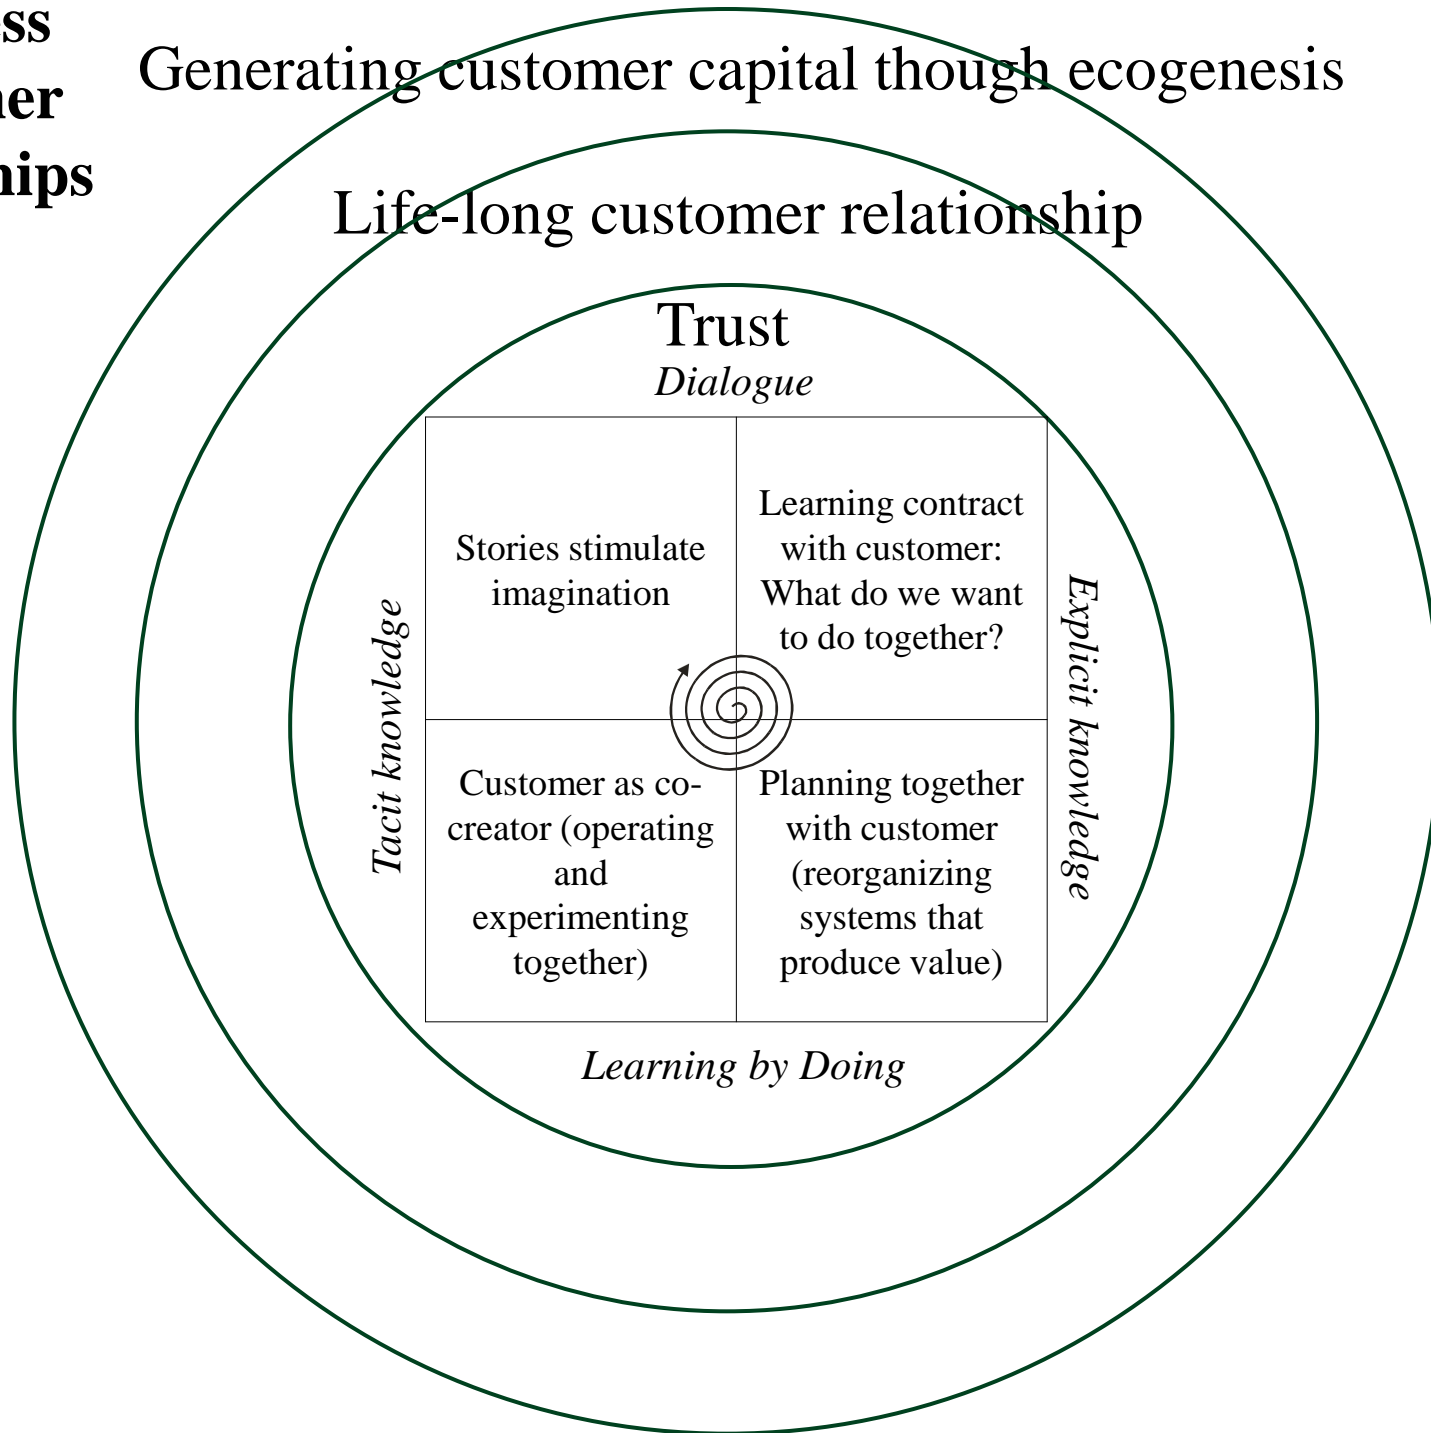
ss
er
hips

Generating customer capital though ecogenesis

Life-long customer relationship

Trust

Dialogue

| Stories stimulate imagination | Learning contract with customer: What do we want to do together? |
|---|---|
| Customer as co-creator (operating and experimenting together) | Planning together with customer (reorganizing systems that produce value) |

Tacit knowledge

Explicit knowledge

Learning by Doing